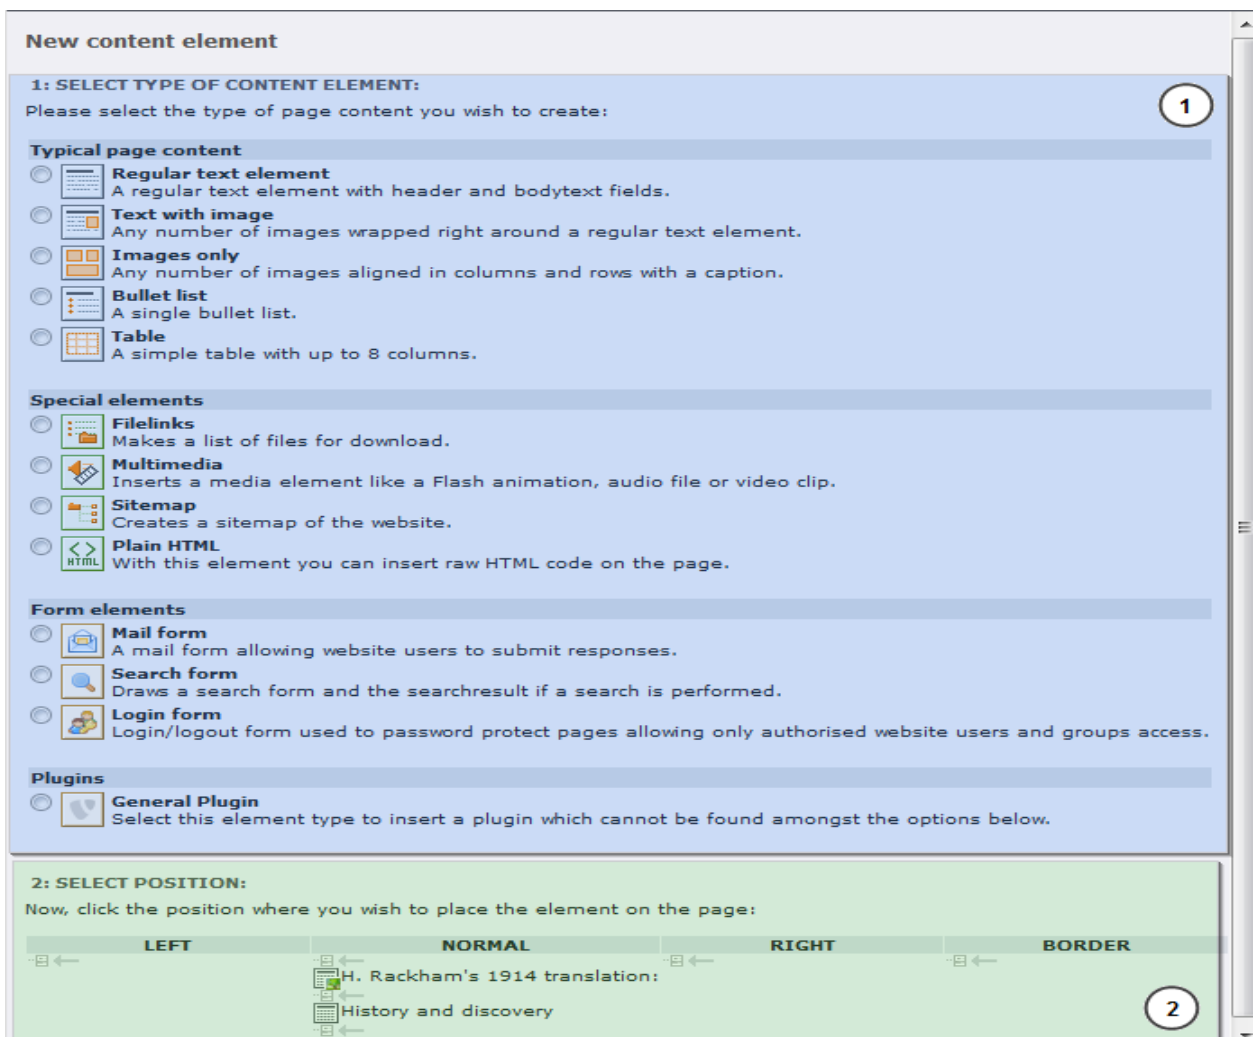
New content element

1: SELECT TYPE OF CONTENT ELEMENT:
Please select the type of page content you wish to create:

1

Typical page content

Regular text element
A regular text element with header and bodytext fields.

Text with image
Any number of images wrapped right around a regular text element.

Images only
Any number of images aligned in columns and rows with a caption.

Bullet list
A single bullet list.

Table
A simple table with up to 8 columns.

Special elements

Filelinks
Makes a list of files for download.

Multimedia
Inserts a media element like a Flash animation, audio file or video clip.

Sitemap
Creates a sitemap of the website.

HTML
Plain HTML
With this element you can insert raw HTML code on the page.

Form elements

Mail form
A mail form allowing website users to submit responses.

Search form
Draws a search form and the searchresult if a search is performed.

Login form
Login/logout form used to password protect pages allowing only authorised website users and groups access.

Plugins

General Plugin
Select this element type to insert a plugin which cannot be found amongst the options below.

2: SELECT POSITION:
Now, click the position where you wish to place the element on the page:

| LEFT | NORMAL | RIGHT | BORDER |
|---|---|---|---|
| | H. Rackham's 1914 translation: | | |
| | History and discovery | | |

2